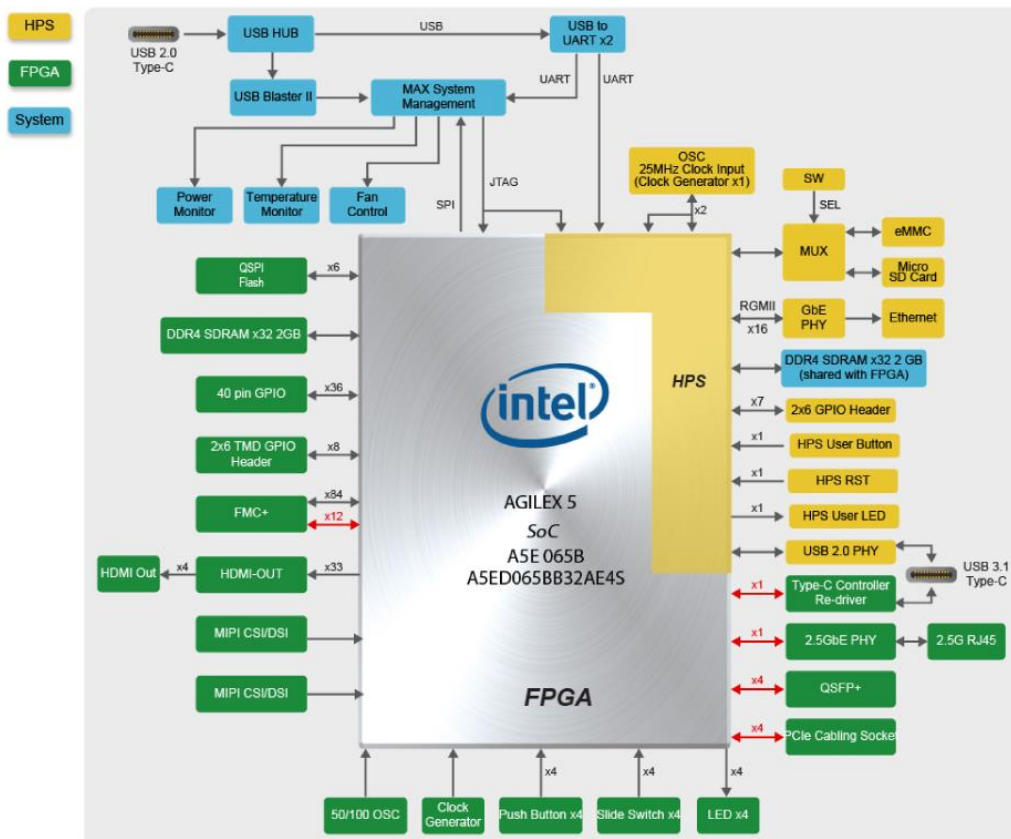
HPS

FPGA

System

USB 2.0 Type-C

USB HUB

USB

USB to UART x2

USB Blaster II

MAX System Management

UART

UART

Power Monitor

Temperature Monitor

Fan Control

SPI

JTAG

OSC 25MHz Clock Input (Clock Generator x1)

x2

SW

SEL

MUX

eMMC

Micro SD Card

RGMII

x16

GbE PHY

Ethernet

DDR4 SDRAM x32 2 GB (shared with FPGA)

QSPI Flash

x6

DDR4 SDRAM x32 2GB

40 pin GPIO

x36

2x6 TMD GPIO Header

x8

FMC+

x84

x12

HDMI Out

x4

HDMI-OUT

x33

MIPI CSI/DSI

MIPI CSI/DSI

intel

AGILEX 5

SoC

A5E 065B

A5ED065BB32AE4S

HPS

FPGA

x7

2x6 GPIO Header

x1

HPS User Button

x1

HPS RST

x1

HPS User LED

USB 2.0 PHY

USB 3.1 Type-C

x1

Type-C Controller Re-driver

x1

2.5GbE PHY

2.5G RJ45

x4

QSFP+

x4

PCIe Cabling Socket

x4

x4

x4

50/100 OSC

Clock Generator

Push Button x4

Slide Switch x4

LED x4